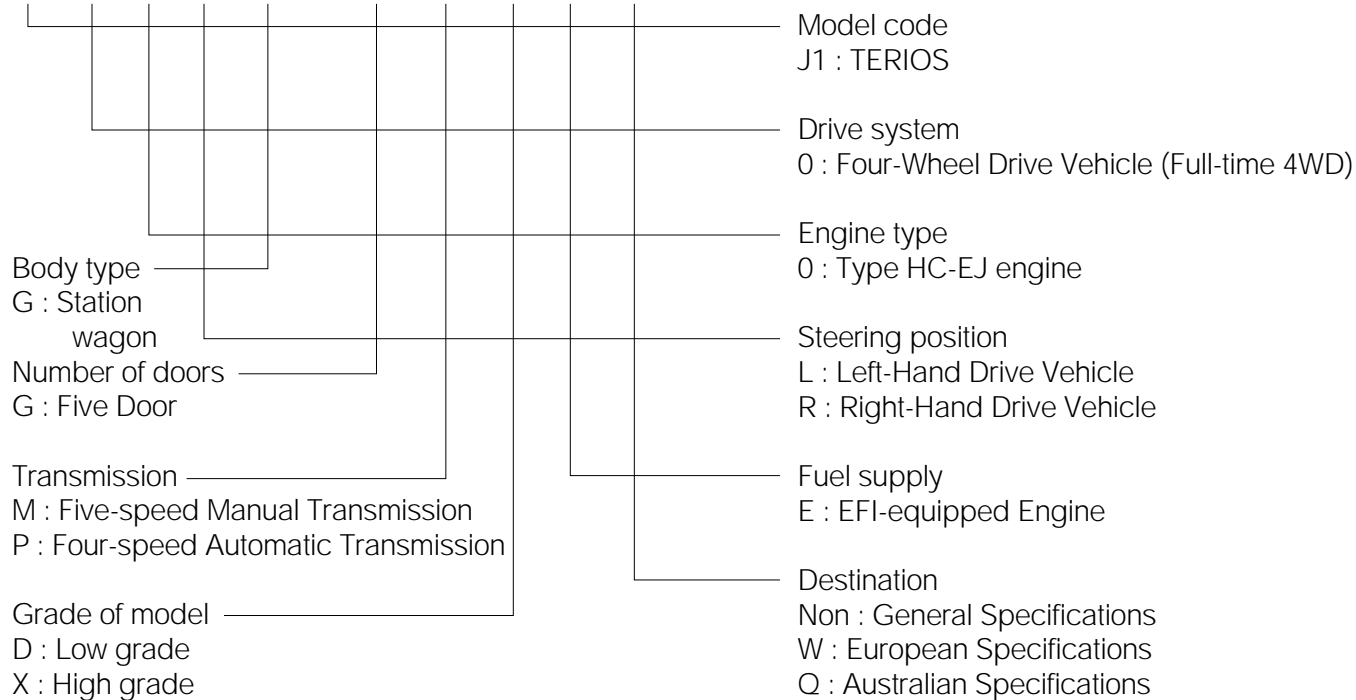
Model code
J1 : TERIOS

Drive system
0 : Four-Wheel Drive Vehicle (Full-time 4WD)

Engine type
0 : Type HC-EJ engine

Body type
G : Station wagon

Steering position
L : Left-Hand Drive Vehicle
R : Right-Hand Drive Vehicle

Number of doors
G : Five Door

Transmission
M : Five-speed Manual Transmission
P : Four-speed Automatic Transmission

Fuel supply
E : EFI-equipped Engine

Grade of model
D : Low grade
X : High grade

Destination
Non : General Specifications
W : European Specifications
Q : Australian Specifications